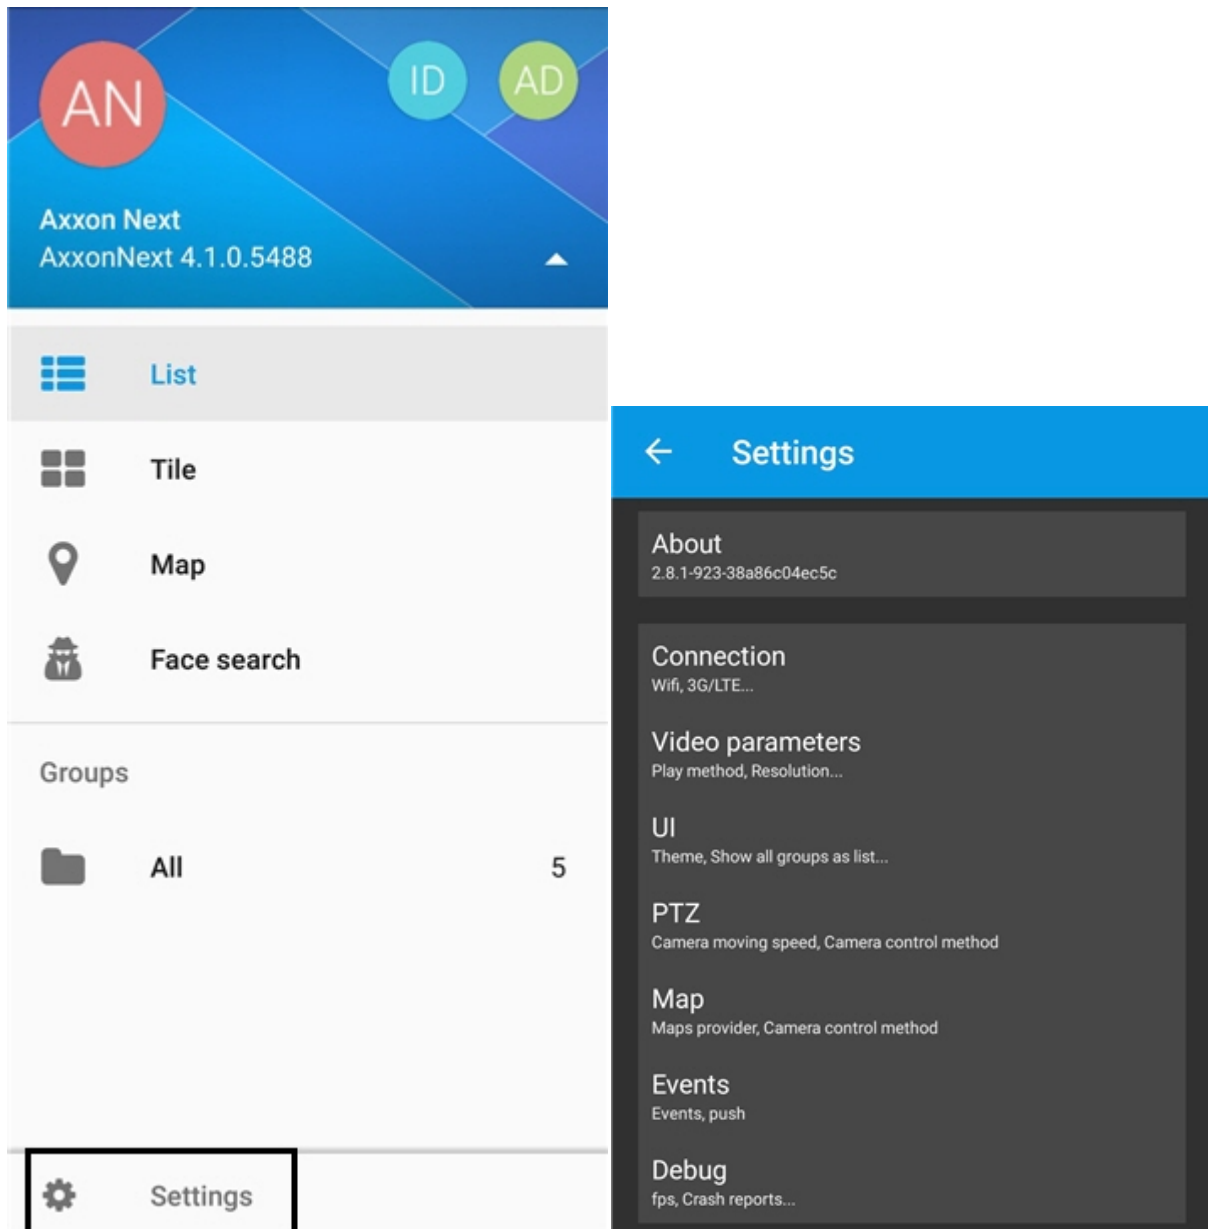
AN
ID
AD
Axxon Next
AxxonNext 4.1.0.5488

List

Tile

Map

Face search

Groups

All 5

Settings

Settings

About
2.8.1-923-38a86c04ec5c

Connection
Wifi, 3G/LTE...

Video parameters
Play method, Resolution...

UI
Theme, Show all groups as list...

PTZ
Camera moving speed, Camera control method

Map
Maps provider, Camera control method

Events
Events, push

Debug
fps, Crash reports...